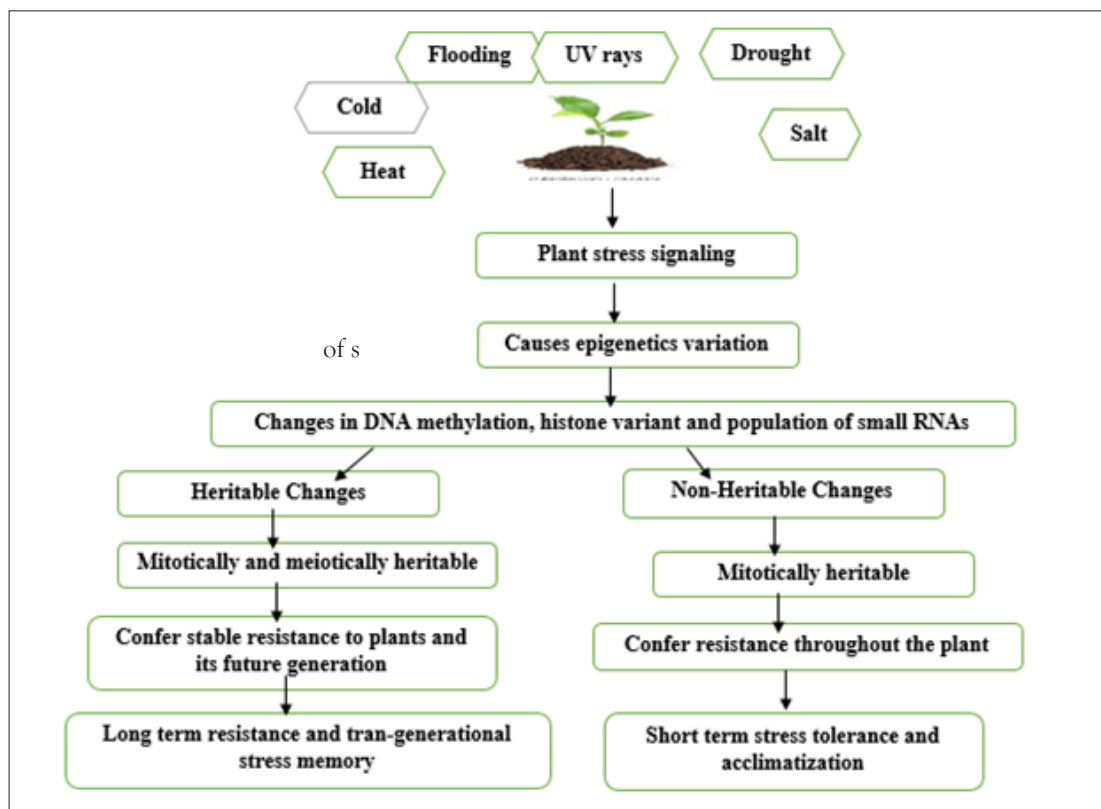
Flooding
UV rays
Drought
Cold
Salt
Heat

Plant stress signaling

of s

Causes epigenetics variation

Changes in DNA methylation, histone variant and population of small RNAs

Heritable Changes

Mitotically and meiotically heritable

Confer stable resistance to plants and its future generation

Long term resistance and tran-generational stress memory

Non-Heritable Changes

Mitotically heritable

Confer resistance throughout the plant

Short term stress tolerance and acclimatization